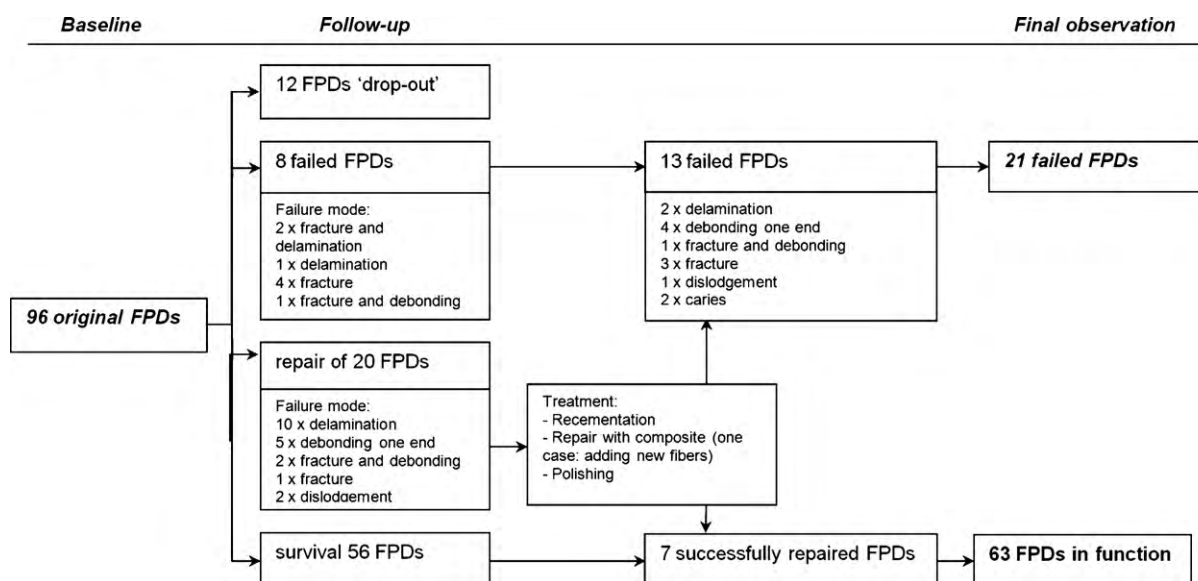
Baseline

Follow-up

Final observation

12 FPDs 'drop-out'

8 failed FPDs

Failure mode:
2 x fracture and delamination
1 x delamination
4 x fracture
1 x fracture and debonding

13 failed FPDs

2 x delamination
4 x debonding one end
1 x fracture and debonding
3 x fracture
1 x dislodgement
2 x caries

21 failed FPDs

96 original FPDs

repair of 20 FPDs

Failure mode:
10 x delamination
5 x debonding one end
2 x fracture and debonding
1 x fracture
2 x dislodgement

Treatment:
- Recementation
- Repair with composite (one case: adding new fibers)
- Polishing

survival 56 FPDs

7 successfully repaired FPDs

63 FPDs in function